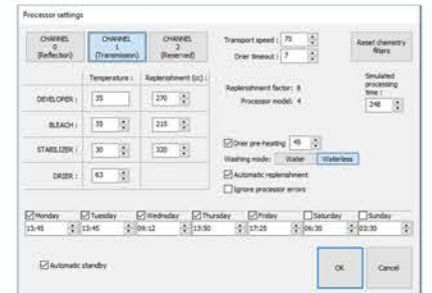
Processor settings

CHANNEL 0 (Reflection)
CHANNEL 1 (Transmission)
CHANNEL 2 (Reserved)

Transport speed : 75
Drier timeout : 7

Reset chemistry filters

| | Temperature : | Replenishment (cc) : |
|---|---|---|
| DEVELOPER : | 35 | 270 |
| BLEACH : | 35 | 215 |
| STABILIZER : | 30 | 320 |
| DRIER : | 63 | |

Replenishment factor : 8
Processor model : 4

Simulated processing time :
248

Drier pre-heating 45
Washing mode : Water Waterless
Automatic replenishment
Ignore processor errors

| Monday | Tuesday | Wednesday | Thursday | Friday | Saturday | Sunday |
|---|---|---|---|---|---|---|
| 15:45 | 13:45 | 09:12 | 13:50 | 17:25 | 06:30 | 03:30 |

Automatic standby

OK
Cancel